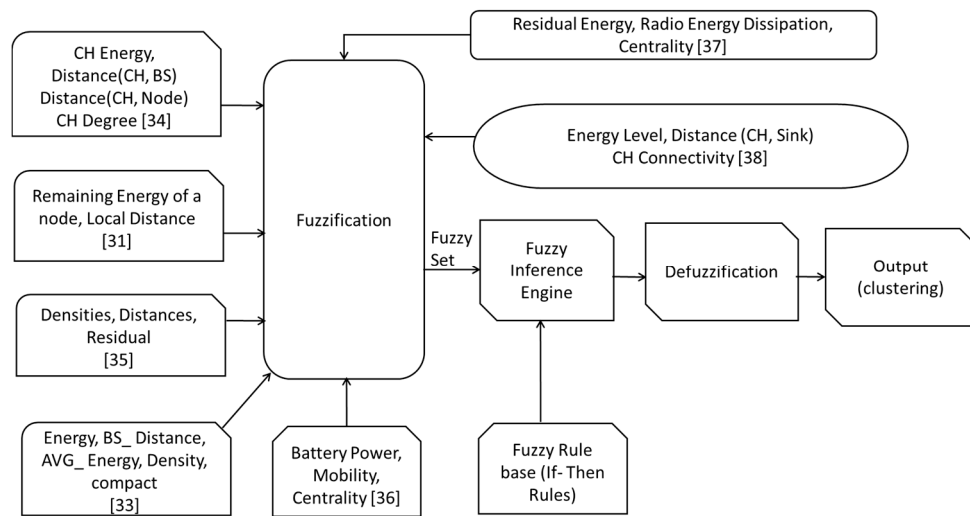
CH Energy, Distance(CH, BS) Distance(CH, Node) CH Degree [34]

Residual Energy, Radio Energy Dissipation, Centrality [37]

Energy Level, Distance (CH, Sink) CH Connectivity [38]

Remaining Energy of a node, Local Distance [31]

Fuzzification

Fuzzy Set

Fuzzy Inference Engine

Defuzzification

Output (clustering)

Densities, Distances, Residual [35]

Energy, BS_ Distance, AVG_ Energy, Density, compact [33]

Battery Power, Mobility, Centrality [36]

Fuzzy Rule base (If- Then Rules)